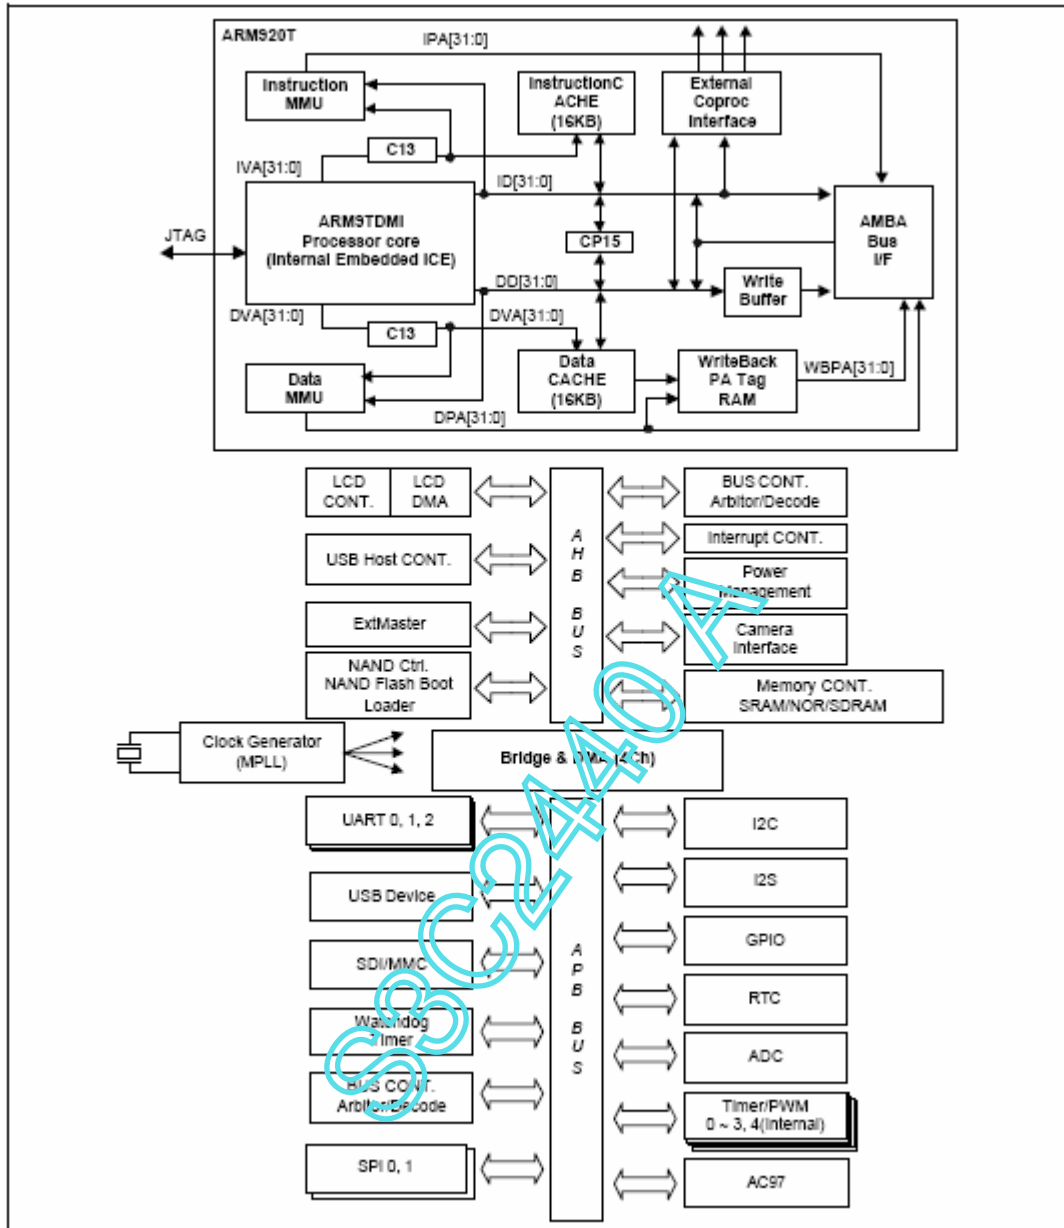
ARM920T
IPA[31:0]
Instruction MMU
InstructionC ACHE (16KB)
External Coproc Interface
C13
IVA[31:0]
ID[31:0]
ARM9TDMI Processor core (Internal Embedded ICE)
JTAG
CP15
AMBA Bus I/F
DD[31:0]
Write Buffer
DVA[31:0]
C13
DVA[31:0]
Data MMU
Data CACHE (16KB)
WriteBack PA Tag RAM
WBPA[31:0]
DPA[31:0]
LCD CONT.
LCD DMA
USB Host CONT.
ExtMaster
NAND Ctrl. NAND Flash Boot Loader
A H B BUS
BUS CONT. Arbitor/Decode
Interrupt CONT.
Power Management
Camera Interface
Memory CONT. SRAM/NOR/SDRAM
Clock Generator (MPLL)
Bridge & DMA(4Ch)
UART 0, 1, 2
USB Device
SDI/MMC
Watchdog Timer
BUS CONT. Arbitor/Decode
SPI 0, 1
A P B BUS
I2C
I2S
GPIO
RTC
ADC
Timer/PWM 0 ~ 3, 4(Internal)
AC97
S3C2440A